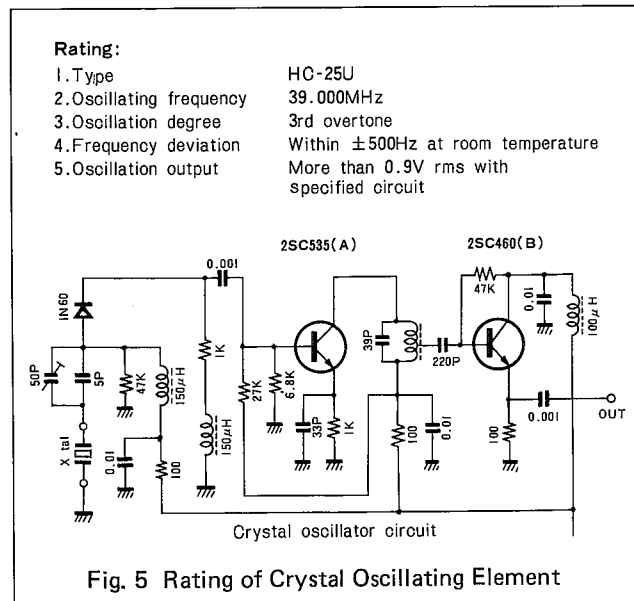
Rating:

| | |
|---|---|
| 1. Type | HC-25U |
| 2. Oscillating frequency | 39.000MHz |
| 3. Oscillation degree | 3rd overtone |
| 4. Frequency deviation | Within $\pm$500Hz at room temperature |
| 5. Oscillation output | More than 0.9V rms with specified circuit |

2SC535(A)

2SC460(B)

0.001

IN60

50P

5P

47K

150$\mu$H

1K

27K

6.8K

150$\mu$H

39P

220P

47K

0.01

100$\mu$H

X tal

0.01

100

33P

1K

100

0.01

100

0.001

OUT

Crystal oscillator circuit

Fig. 5 Rating of Crystal Oscillating Element